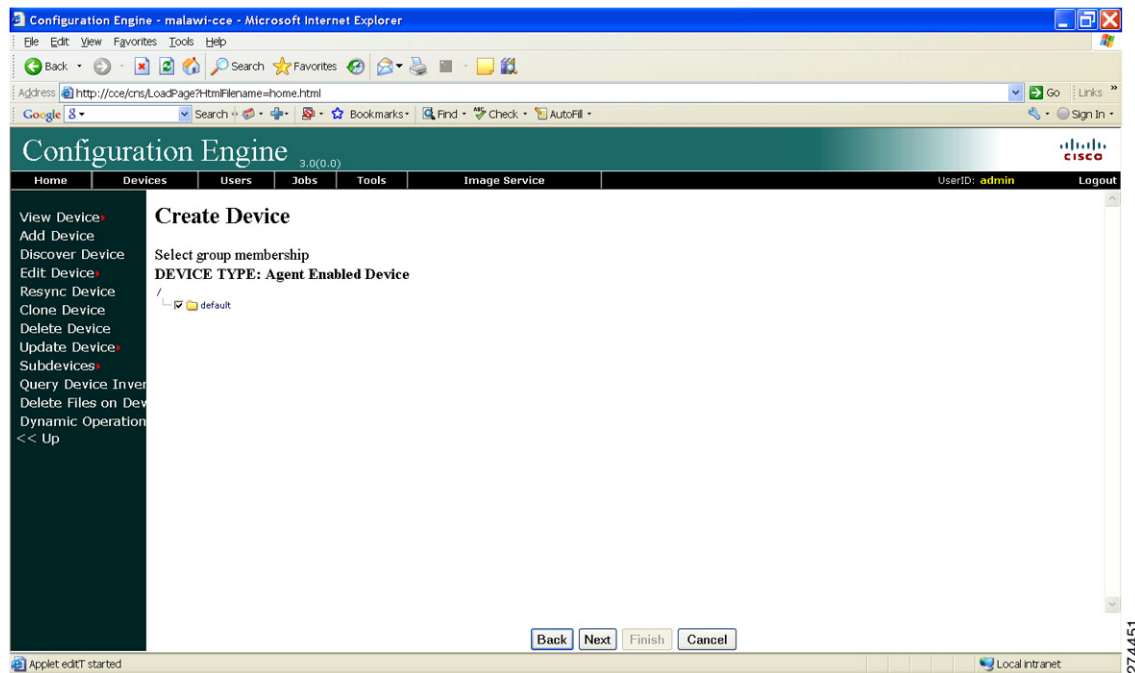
Configuration Engine - malawi-cce - Microsoft Internet Explorer

File Edit View Favorites Tools Help

Back Search Favorites

Address http://cce/cns/LoadPage?HtmlFilename=home.html Go Links

Google Search Bookmarks Find Check AutoFill Sign In

Configuration Engine 3.0(0.0) cisco

Home | Devices | Users | Jobs | Tools | Image Service | UserID: admin | Logout

View Device
Add Device
Discover Device
Edit Device
Resync Device
Clone Device
Delete Device
Update Device
Subdevices
Query Device Inver
Delete Files on Dev
Dynamic Operation
<< Up

Create Device

Select group membership
DEVICE TYPE: Agent Enabled Device

/
default

Back Next Finish Cancel

Applet editT started

Local intranet

274451